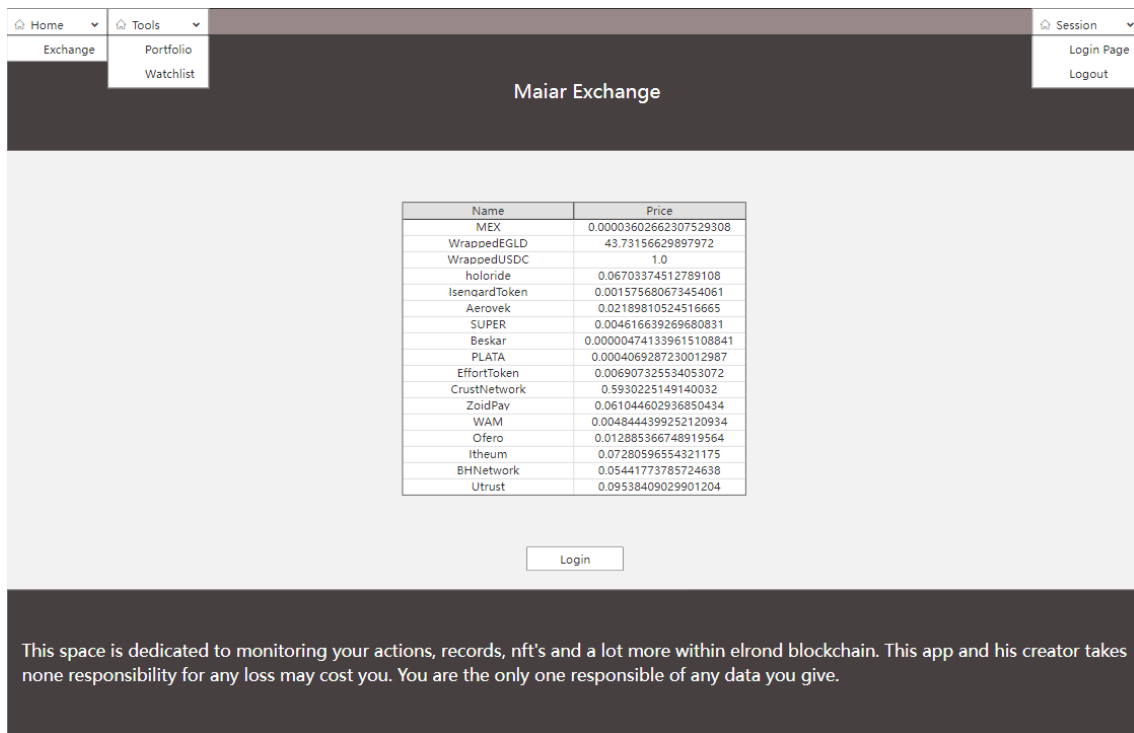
Home
Exchange

Tools
Portfolio
Watchlist

Session
Login Page
Logout

Maiar Exchange

| Name | Price |
|---|---|
| MEX | 0.00003602662307529308 |
| WrappedEGLD | 43.73156629897972 |
| WrappedUSDC | 1.0 |
| holoride | 0.06703374512789108 |
| IsengardToken | 0.001575680673454061 |
| Aerovek | 0.02189810524516665 |
| SUPER | 0.004616639269680831 |
| Beskar | 0.000004741339615108841 |
| PLATA | 0.0004069287230012987 |
| EffortToken | 0.006907325534053072 |
| CrustNetwork | 0.5930225149140032 |
| ZoidPay | 0.061044602936850434 |
| WAM | 0.0048444399252120934 |
| Ofero | 0.012885366748919564 |
| Itheum | 0.07280596554321175 |
| BHNetwork | 0.05441773785724638 |
| Utrust | 0.09538409029901204 |

Login

This space is dedicated to monitoring your actions, records, nft's and a lot more within elrond blockchain. This app and his creator takes none responsibility for any loss may cost you. You are the only one responsible of any data you give.